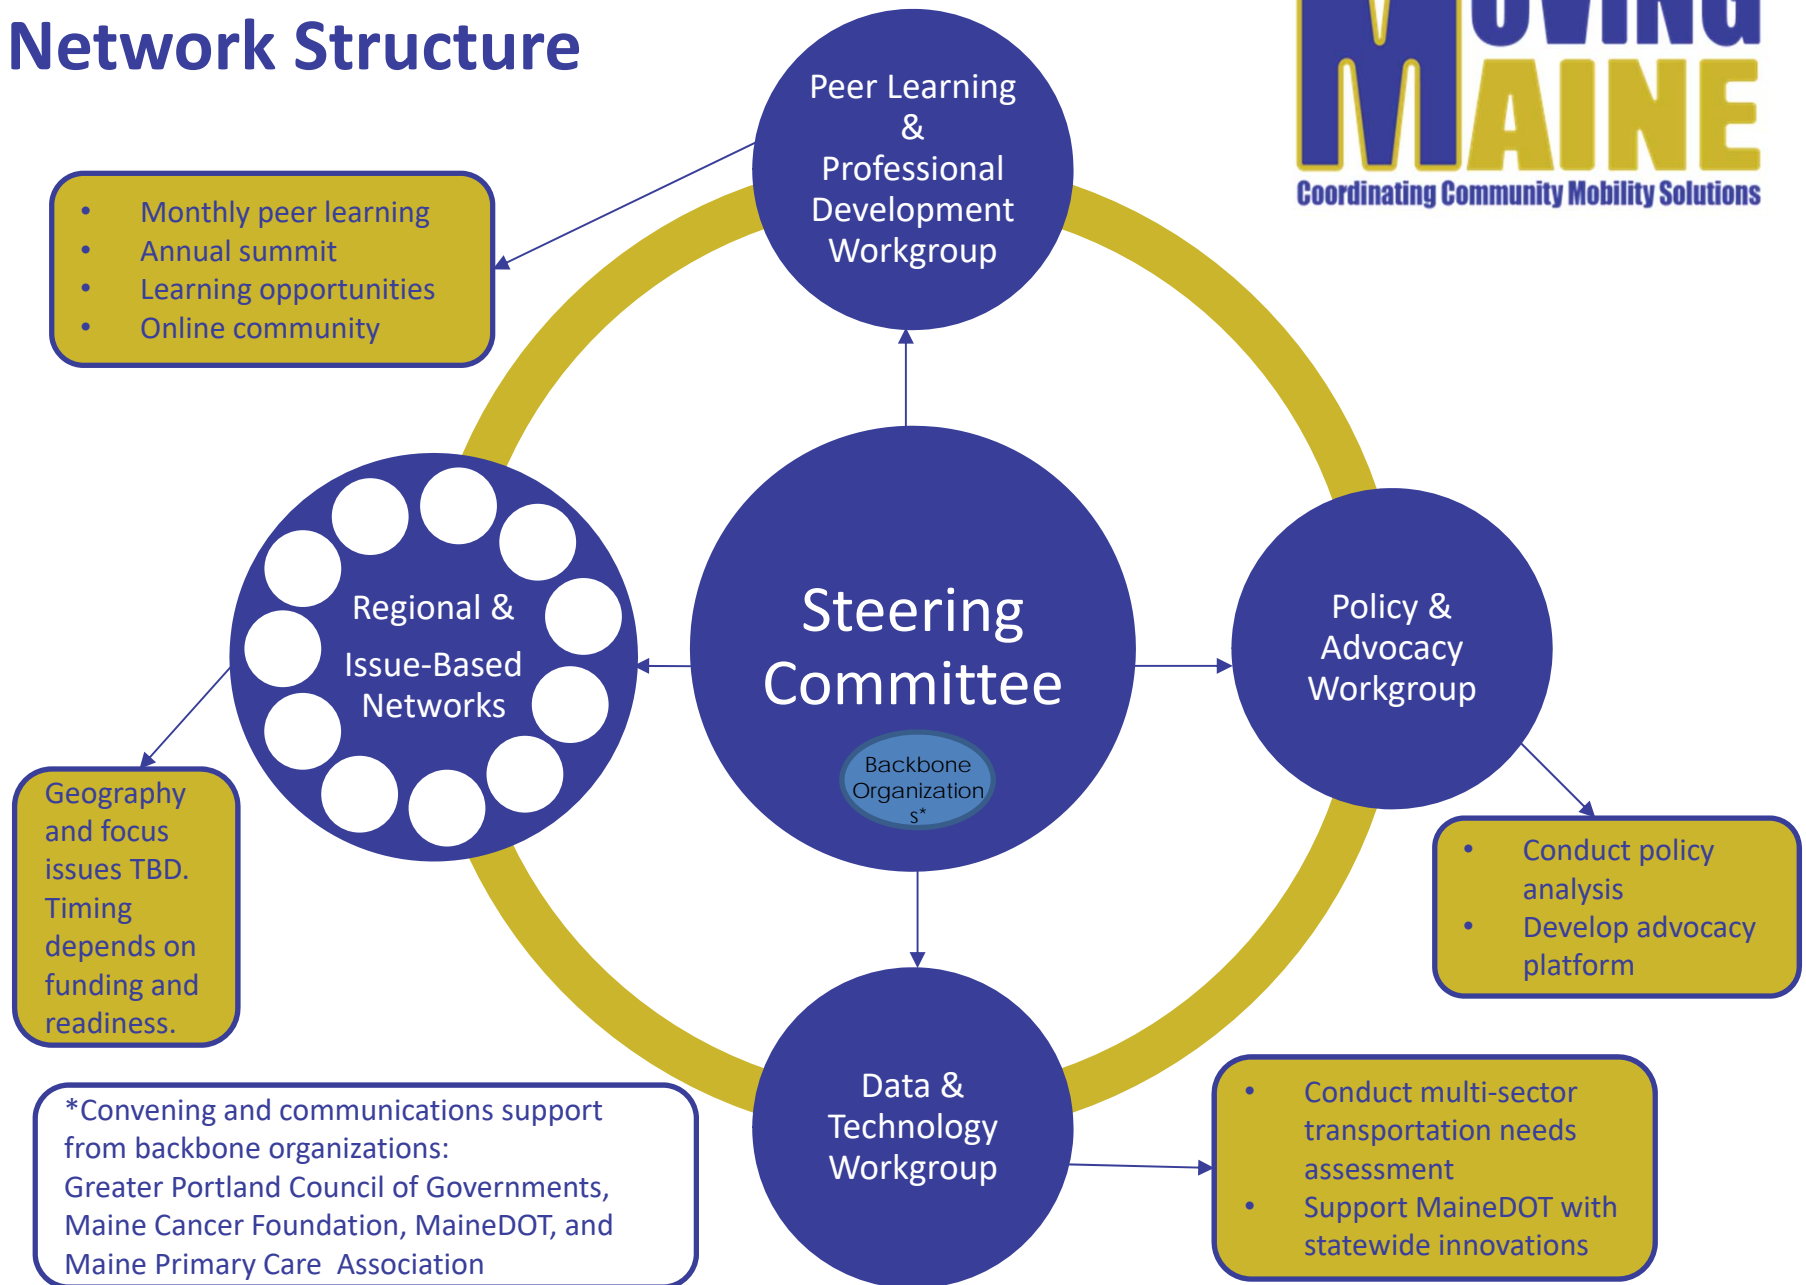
Network Structure

MOVING MAINE
Coordinating Community Mobility Solutions

Peer Learning & Professional Development Workgroup

- Monthly peer learning
- Annual summit
- Learning opportunities
- Online community

Regional & Issue-Based Networks

Geography and focus issues TBD. Timing depends on funding and readiness.

Steering Committee

Backbone Organizations*

Policy & Advocacy Workgroup

- Conduct policy analysis
- Develop advocacy platform

Data & Technology Workgroup

- Conduct multi-sector transportation needs assessment
- Support MaineDOT with statewide innovations

*Convening and communications support from backbone organizations: Greater Portland Council of Governments, Maine Cancer Foundation, MaineDOT, and Maine Primary Care Association